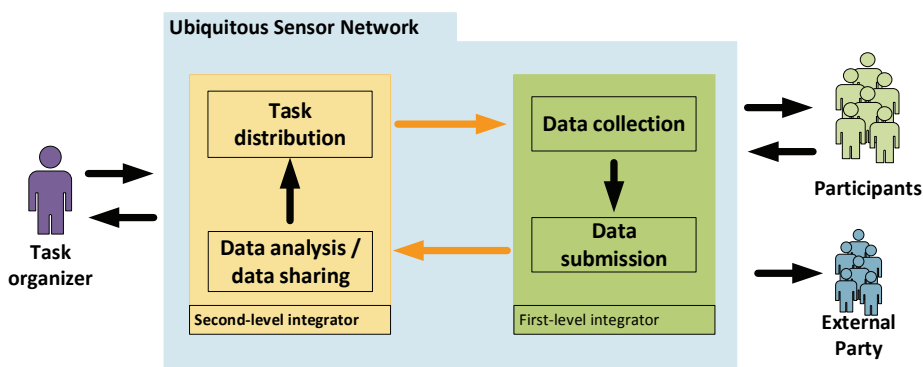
Ubiquitous Sensor Network

Task organizer

Task distribution

Data analysis / data sharing

Second-level integrator

Data collection

Data submission

First-level integrator

Participants

External Party